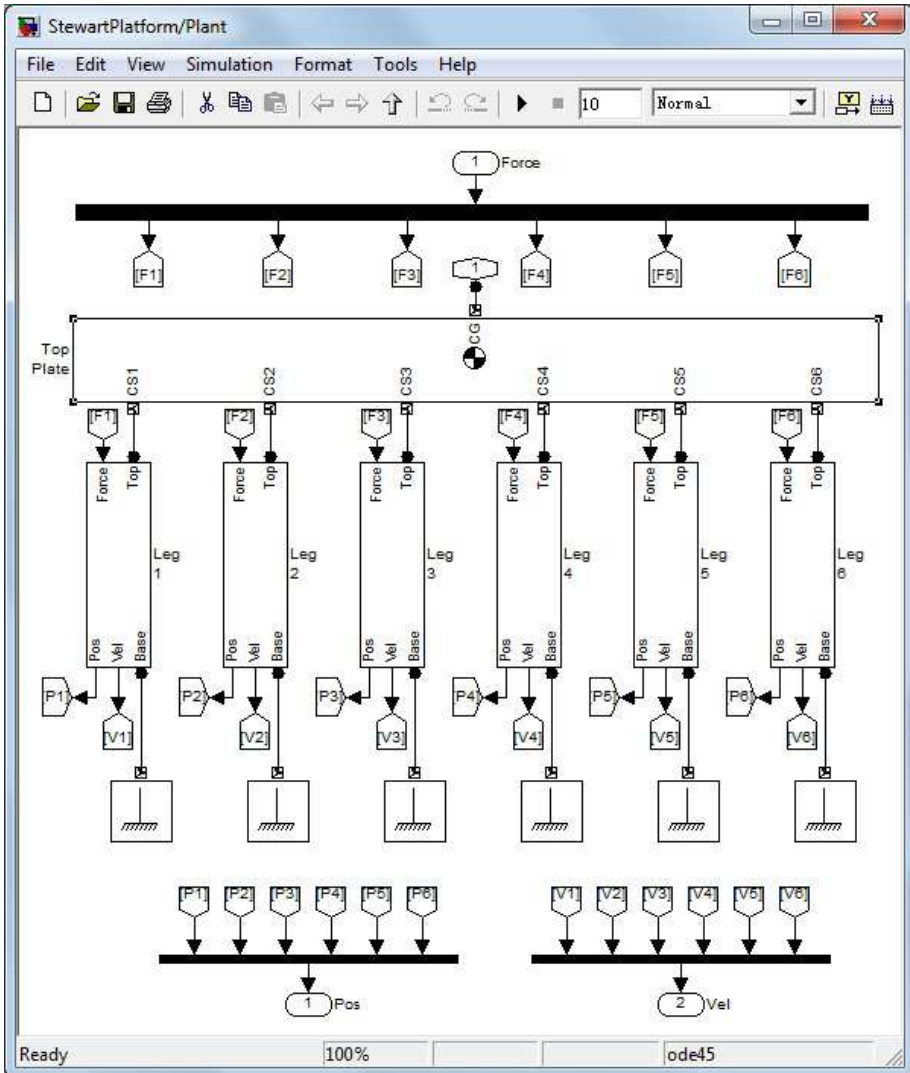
StewartPlatform/Plant

File Edit View Simulation Format Tools Help

10 Normal

1 Force

[F1] [F2] [F3] 1 [F4] [F5] [F6]

CG

Top Plate

CS1 CS2 CS3 CS4 CS5 CS6

[F1] [F2] [F3] [F4] [F5] [F6]

Force Top Leg 1
Force Top Leg 2
Force Top Leg 3
Force Top Leg 4
Force Top Leg 5
Force Top Leg 6

Pos Vel Base
Pos Vel Base
Pos Vel Base
Pos Vel Base
Pos Vel Base
Pos Vel Base

[P1] [V1] [P2] [V2] [P3] [V3] [P4] [V4] [P5] [V5] [P6] [V6]

[P1] [P2] [P3] [P4] [P5] [P6]

[V1] [V2] [V3] [V4] [V5] [V6]

1 Pos

2 Vel

Ready 100% ode45